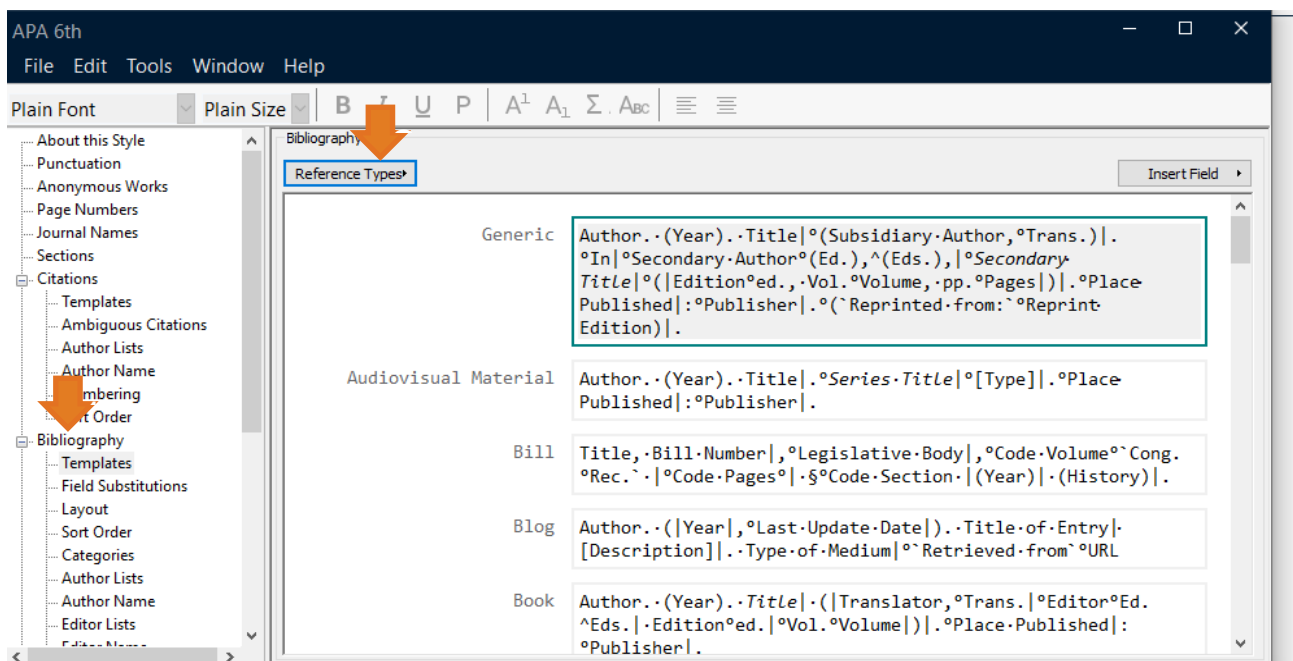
APA 6th

File Edit Tools Window Help

Plain Font Plain Size B I U P $A^1$ $A_1$ Σ $A_{BC}$

About this Style
Punctuation
Anonymous Works
Page Numbers
Journal Names
Sections
Citations
Templates
Ambiguous Citations
Author Lists
Author Name
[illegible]mbering
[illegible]t Order
Bibliography
Templates
Field Substitutions
Layout
Sort Order
Categories
Author Lists
Author Name
Editor Lists
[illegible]

Bibliography

Reference Types

Insert Field

Generic Author.·(Year).·Title|°(Subsidiary·Author,°Trans.)|.°In|°Secondary·Author°(Ed.),^(Eds.),|°Secondary·Title|°(|Edition°ed.,·Vol.°Volume,·pp.°Pages|)|.°Place·Published|:°Publisher|.°(`Reprinted·from:`°Reprint·Edition)|.

Audiovisual Material Author.·(Year).·Title|.°Series·Title|°[Type]|.°Place·Published|:°Publisher|.

Bill Title,·Bill·Number|,°Legislative·Body|,°Code·Volume°`Cong.°Rec.`·|°Code·Pages°|·§°Code·Section·|(Year)|·(History)|.

Blog Author.·(|Year|,°Last·Update·Date|).·Title·of·Entry|·[Description]|.·Type·of·Medium|°`Retrieved·from`°URL

Book Author.·(Year).·Title|·(|Translator,°Trans.|°Editor°Ed.^Eds.|·Edition°ed.|°Vol.°Volume|)|.°Place·Published|:°Publisher|.